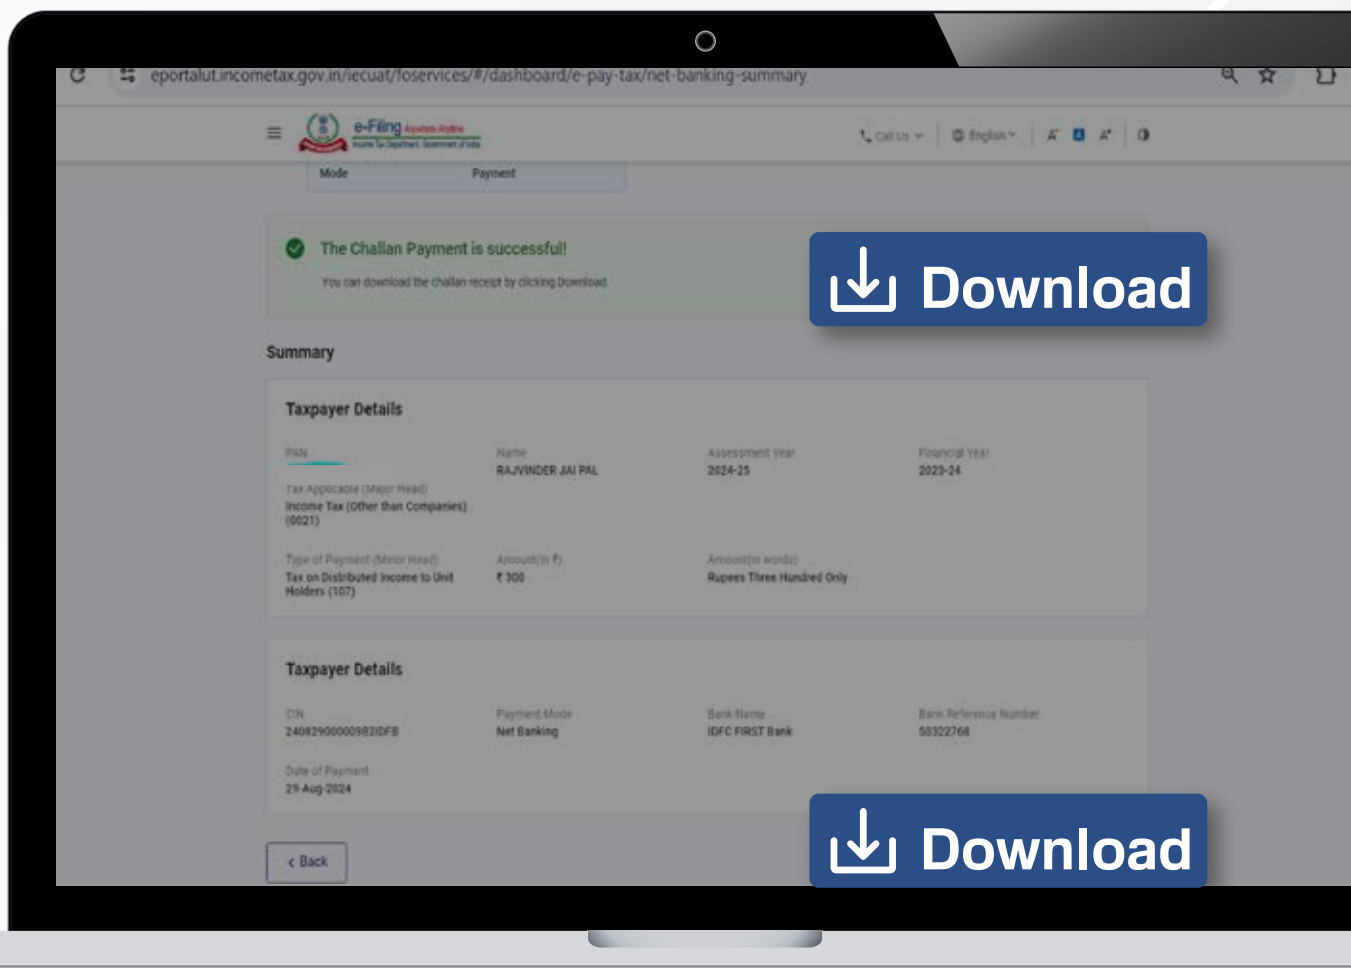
eportalut.incometax.gov.in/iecuat/foservices/#/dashboard/e-pay-tax/net-banking-summary

e-Filing Anywhere Anytime
Income Tax Department, Government of India

Call Us English

Mode Payment

The Challan Payment is successful!
You can download the challan receipt by clicking Download.

Download

Summary

Taxpayer Details

PAN
Name
RAJVINDER JAI PAL
Assessment Year
2024-25
Financial Year
2023-24

Tax Applicable (Major Head)
Income Tax (Other than Companies) (0021)

Type of Payment (Minor Head)
Tax on Distributed Income to Unit Holders (107)
Amount(in ₹)
₹ 300
Amount(in words)
Rupees Three Hundred Only

Taxpayer Details

CIN
24082900000982IDFB
Payment Mode
Net Banking
Bank Name
IDFC FIRST Bank
Bank Reference Number
50322768

Date of Payment
29-Aug-2024

‹ Back

Download